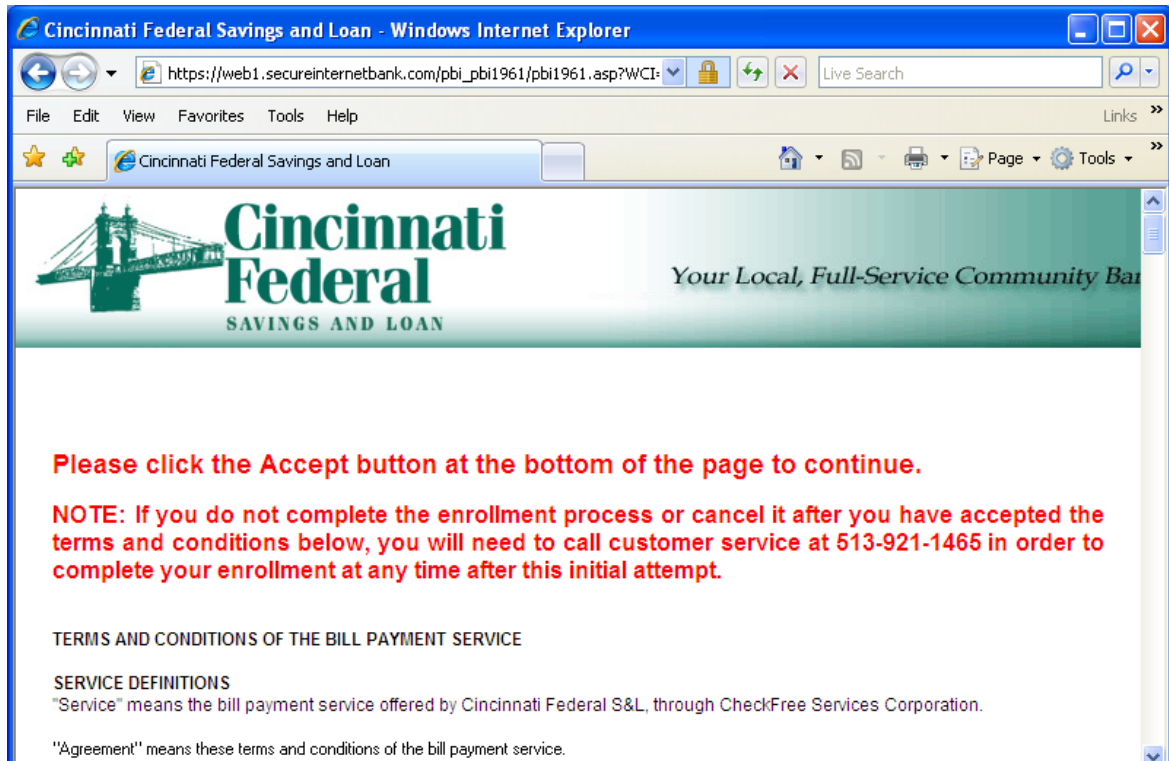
Cincinnati Federal Savings and Loan - Windows Internet Explorer

https://web1.secureinternetbank.com/pbi_pbi1961/pbi1961.asp?WCI=

Live Search

File Edit View Favorites Tools Help

Links

Cincinnati Federal Savings and Loan

Page Tools

Cincinnati Federal
SAVINGS AND LOAN

Your Local, Full-Service Community Ba

Please click the Accept button at the bottom of the page to continue.

NOTE: If you do not complete the enrollment process or cancel it after you have accepted the terms and conditions below, you will need to call customer service at 513-921-1465 in order to complete your enrollment at any time after this initial attempt.

TERMS AND CONDITIONS OF THE BILL PAYMENT SERVICE

SERVICE DEFINITIONS
"Service" means the bill payment service offered by Cincinnati Federal S&L, through CheckFree Services Corporation.

"Agreement" means these terms and conditions of the bill payment service.